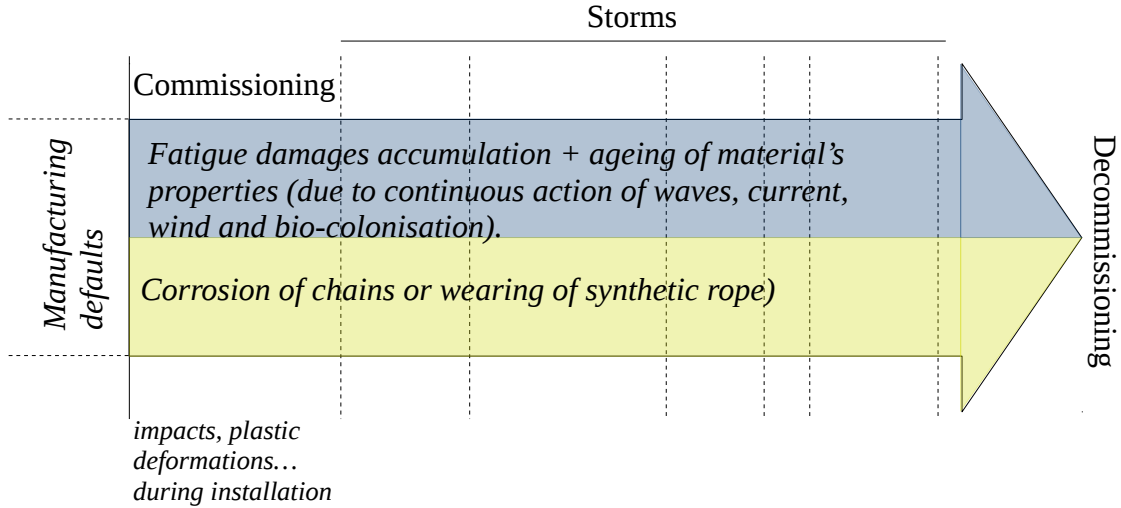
Storms

Commissioning

Manufacturing defaults

Fatigue damages accumulation + ageing of material's properties (due to continuous action of waves, current, wind and bio-colonisation).

Corrosion of chains or wearing of synthetic rope)

Decommissioning

impacts, plastic deformations… during installation